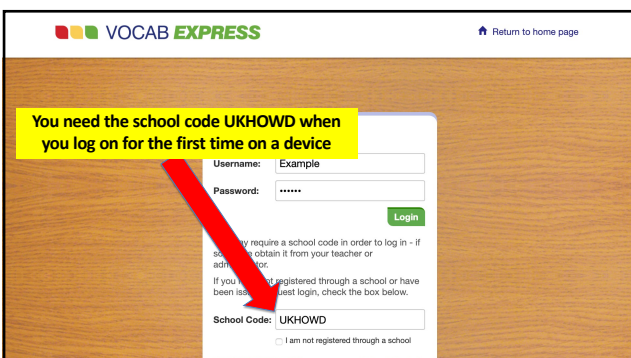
VOCAB EXPRESS

Return to home page

You need the school code UKHOWD when you log on for the first time on a device

Username: Example

Password: ••••••

Login

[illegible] may require a school code in order to log in - if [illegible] obtain it from your teacher or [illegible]tor.

If you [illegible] registered through a school or have been iss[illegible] uest login, check the box below.

School Code: UKHOWD

I am not registered through a school